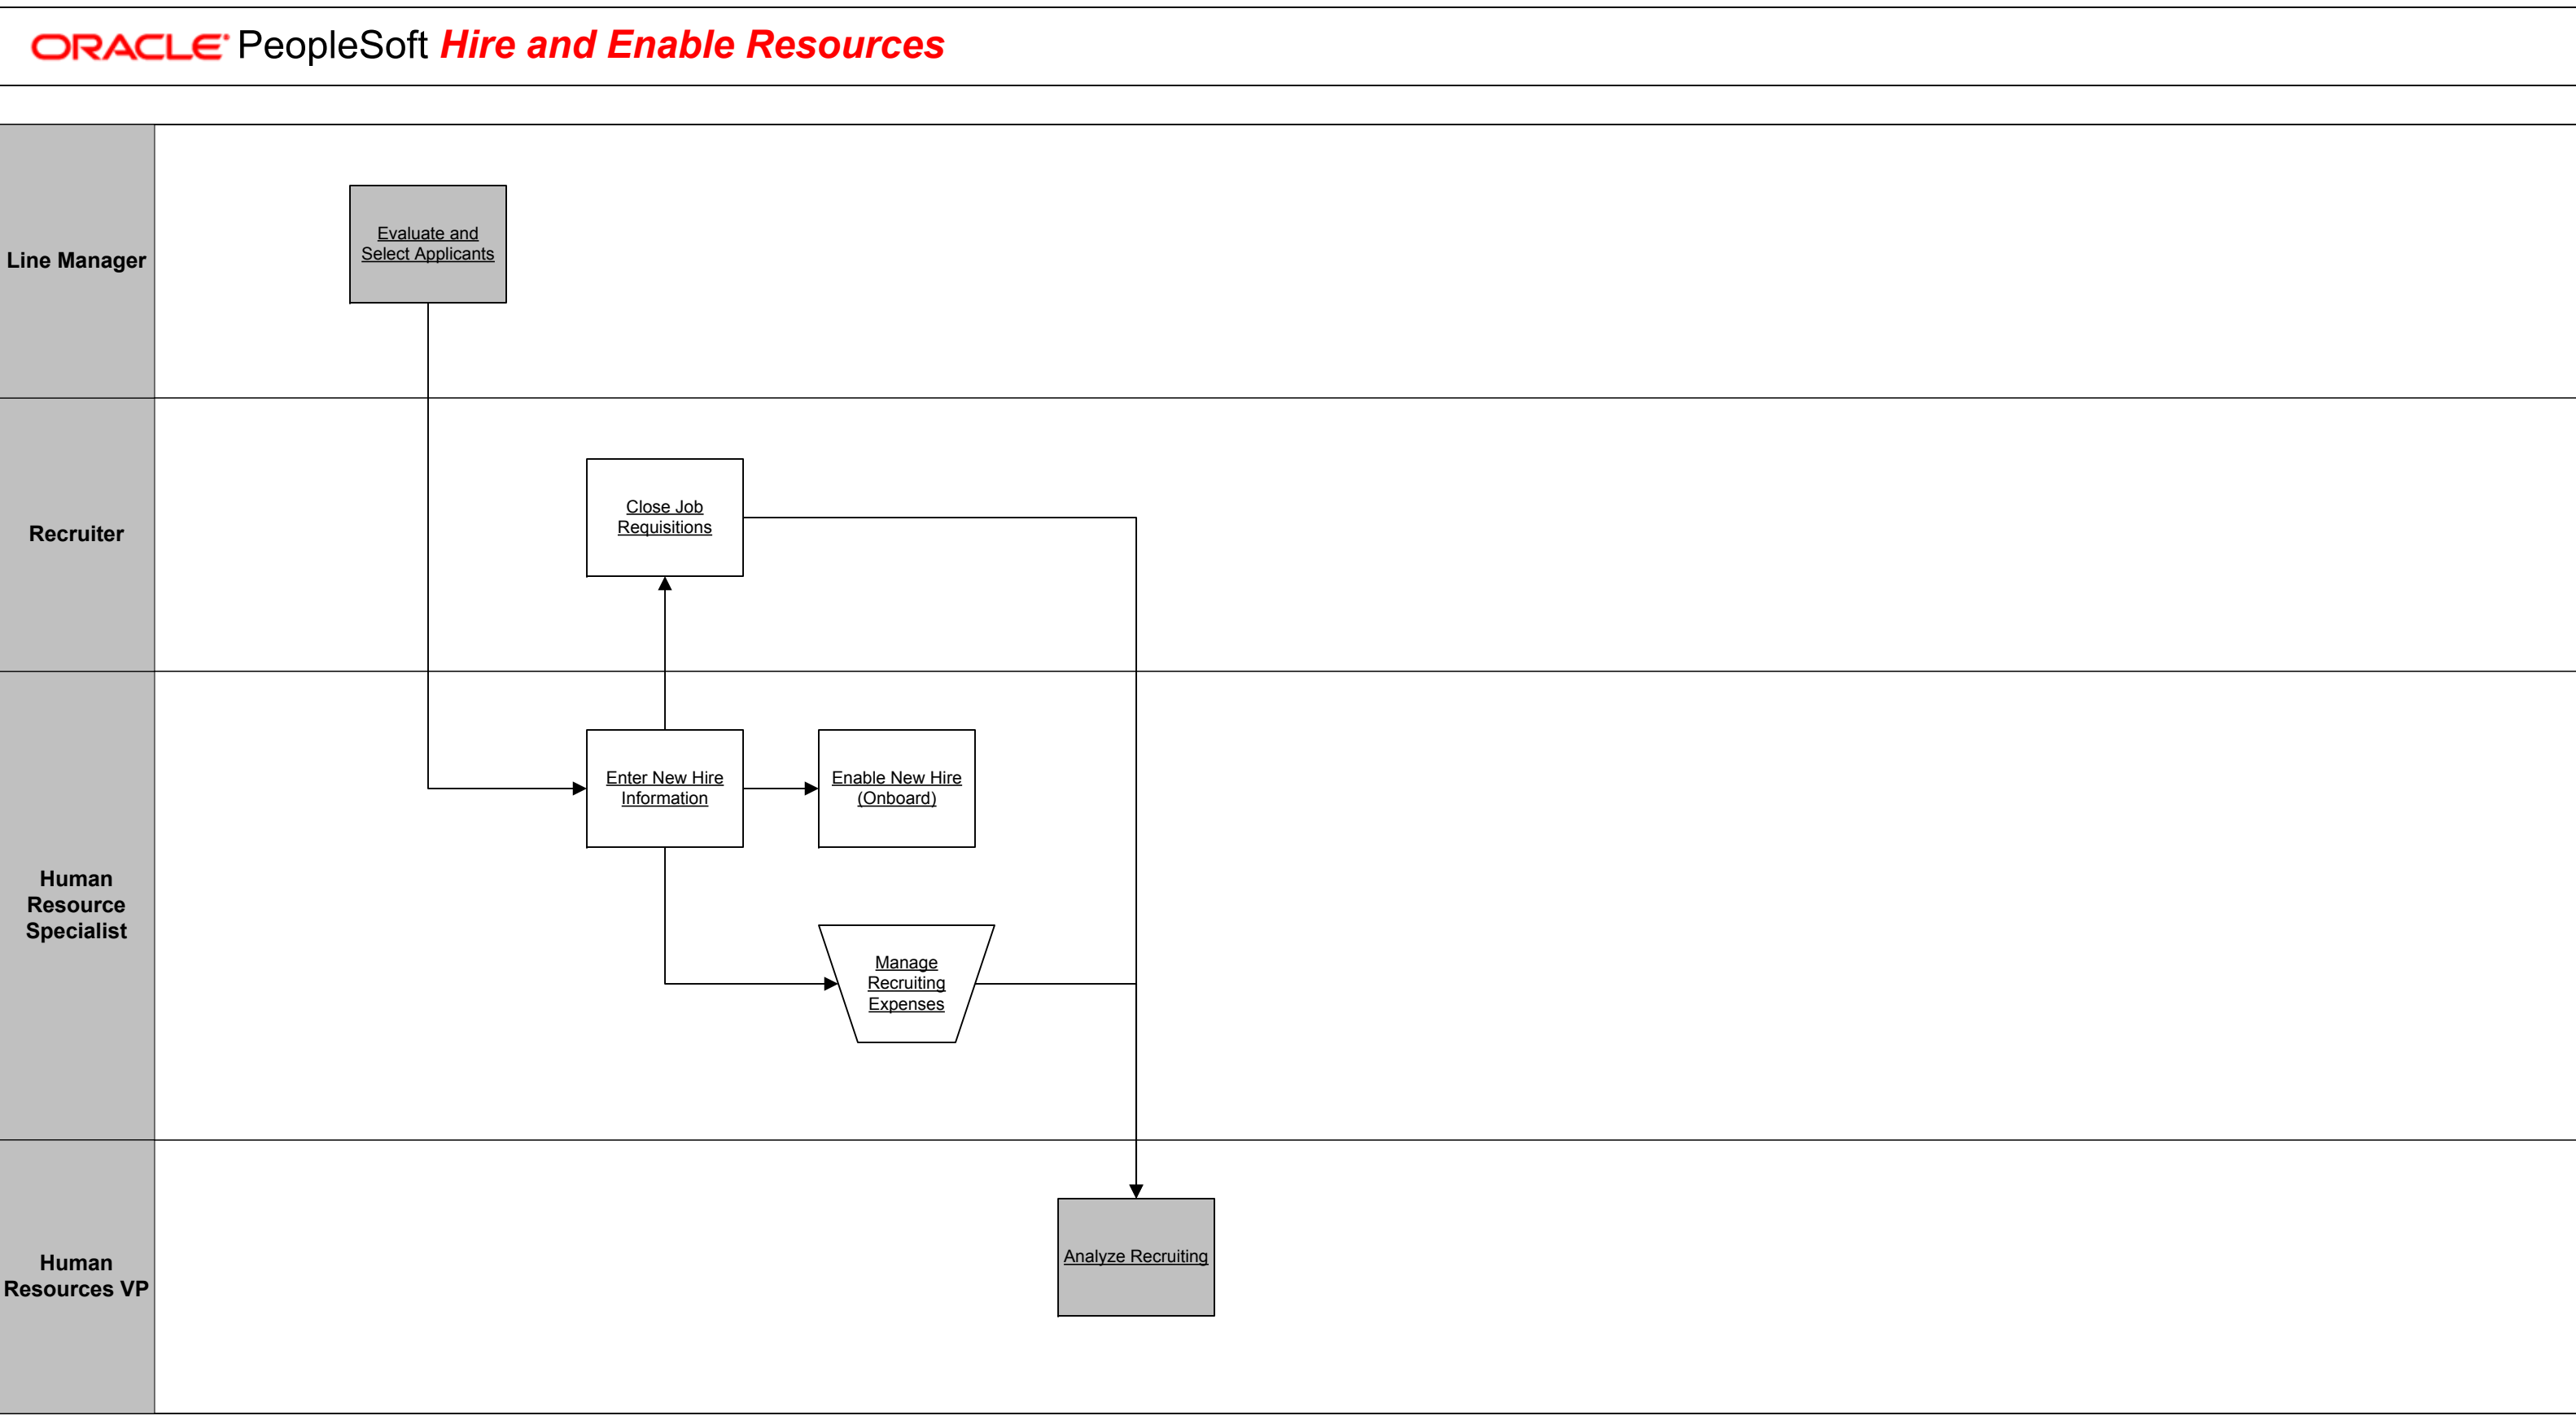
ORACLE PeopleSoft Hire and Enable Resources

Line Manager

Evaluate and Select Applicants

Recruiter

Close Job Requisitions

Human Resource Specialist

Enter New Hire Information

Enable New Hire (Onboard)

Manage Recruiting Expenses

Human Resources VP

Analyze Recruiting